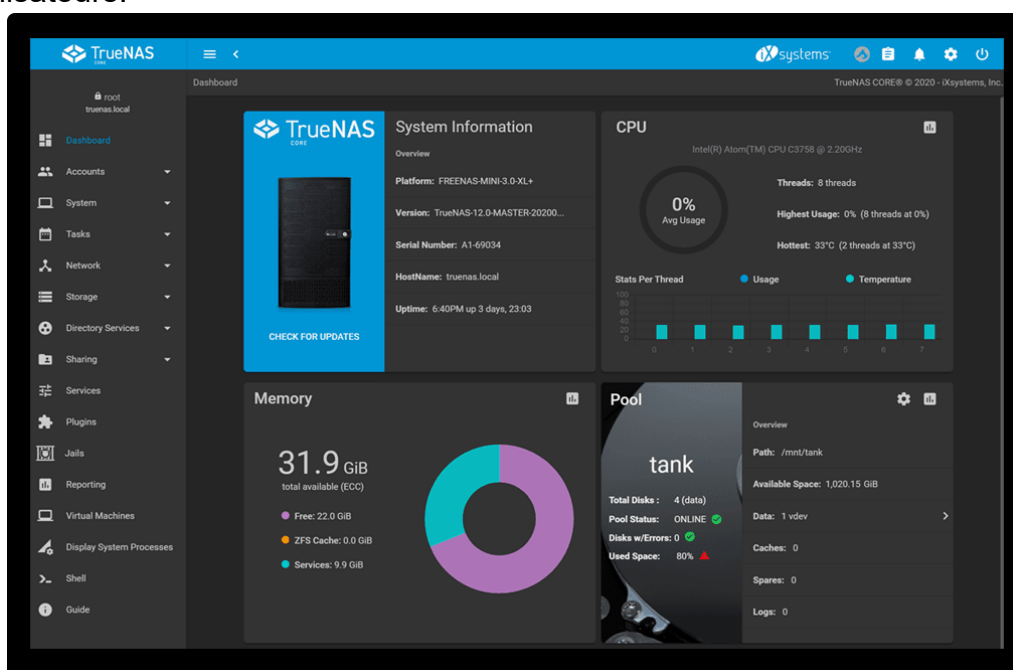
TrueNAS CORE

iXsystems

root
truenas.local

Dashboard
Accounts
System
Tasks
Network
Storage
Directory Services
Sharing
Services
Plugins
Jails
Reporting
Virtual Machines
Display System Processes
Shell
Guide

Dashboard

TrueNAS CORE® © 2020 - iXsystems, Inc.

TrueNAS CORE

CHECK FOR UPDATES

System Information

Overview

Platform: FREENAS-MINI-3.0-XL+

Version: TrueNAS-12.0-MASTER-20200...

Serial Number: A1-69034

HostName: truenas.local

Uptime: 6:40PM up 3 days, 23:03

CPU

Intel(R) Atom(TM) CPU C3758 @ 2.20GHz

0%
Avg Usage

Threads: 8 threads

Highest Usage: 0% (8 threads at 0%)

Hottest: 33°C (2 threads at 33°C)

Stats Per Thread

Usage

Temperature

100
80
60
40
20
0

0 1 2 3 4 5 6 7

Memory

31.9 GiB
total available (ECC)

Free: 22.0 GiB

ZFS Cache: 0.0 GiB

Services: 9.9 GiB

Pool

tank

Total Disks : 4 (data)

Pool Status: ONLINE

Disks w/Errors: 0

Used Space: 80%

Overview

Path: /mnt/tank

Available Space: 1,020.15 GiB

Data: 1 vdev

Caches: 0

Spares: 0

Logs: 0